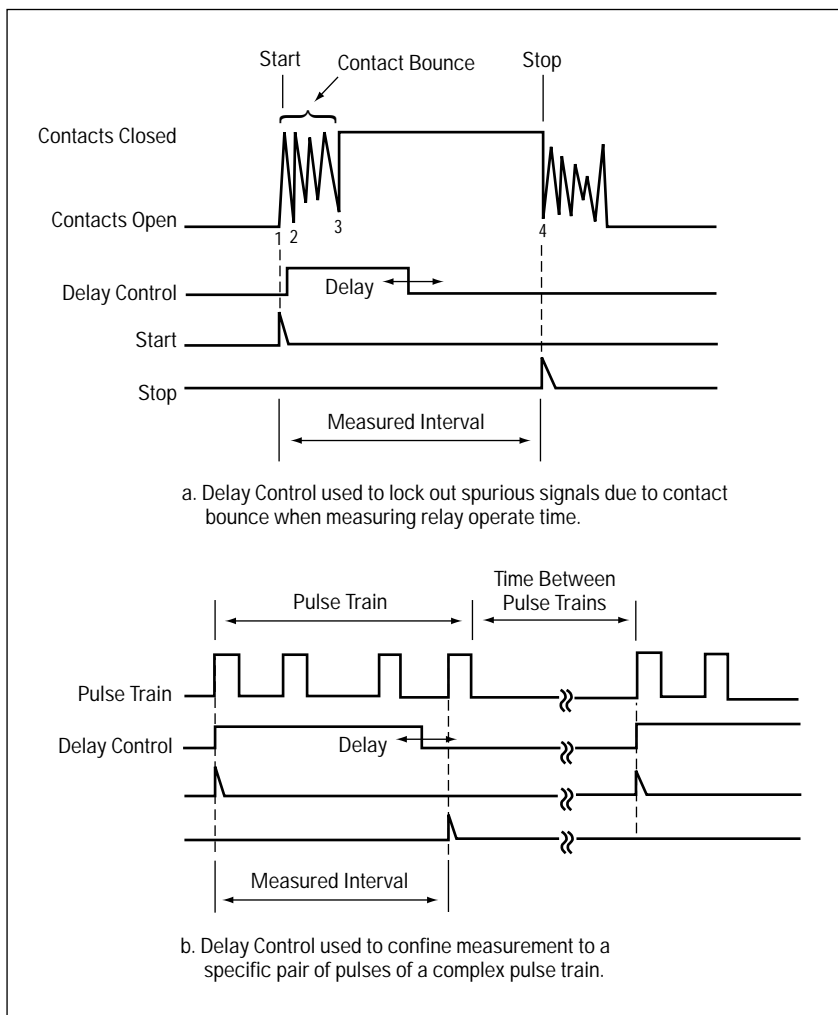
Start

Contact Bounce

Stop

Contacts Closed

Contacts Open

1 2 3 4

Delay Control

Delay

Start

Stop

Measured Interval

a. Delay Control used to lock out spurious signals due to contact bounce when measuring relay operate time.

Pulse Train

Time Between Pulse Trains

Pulse Train

Delay Control

Delay

Measured Interval

b. Delay Control used to confine measurement to a specific pair of pulses of a complex pulse train.